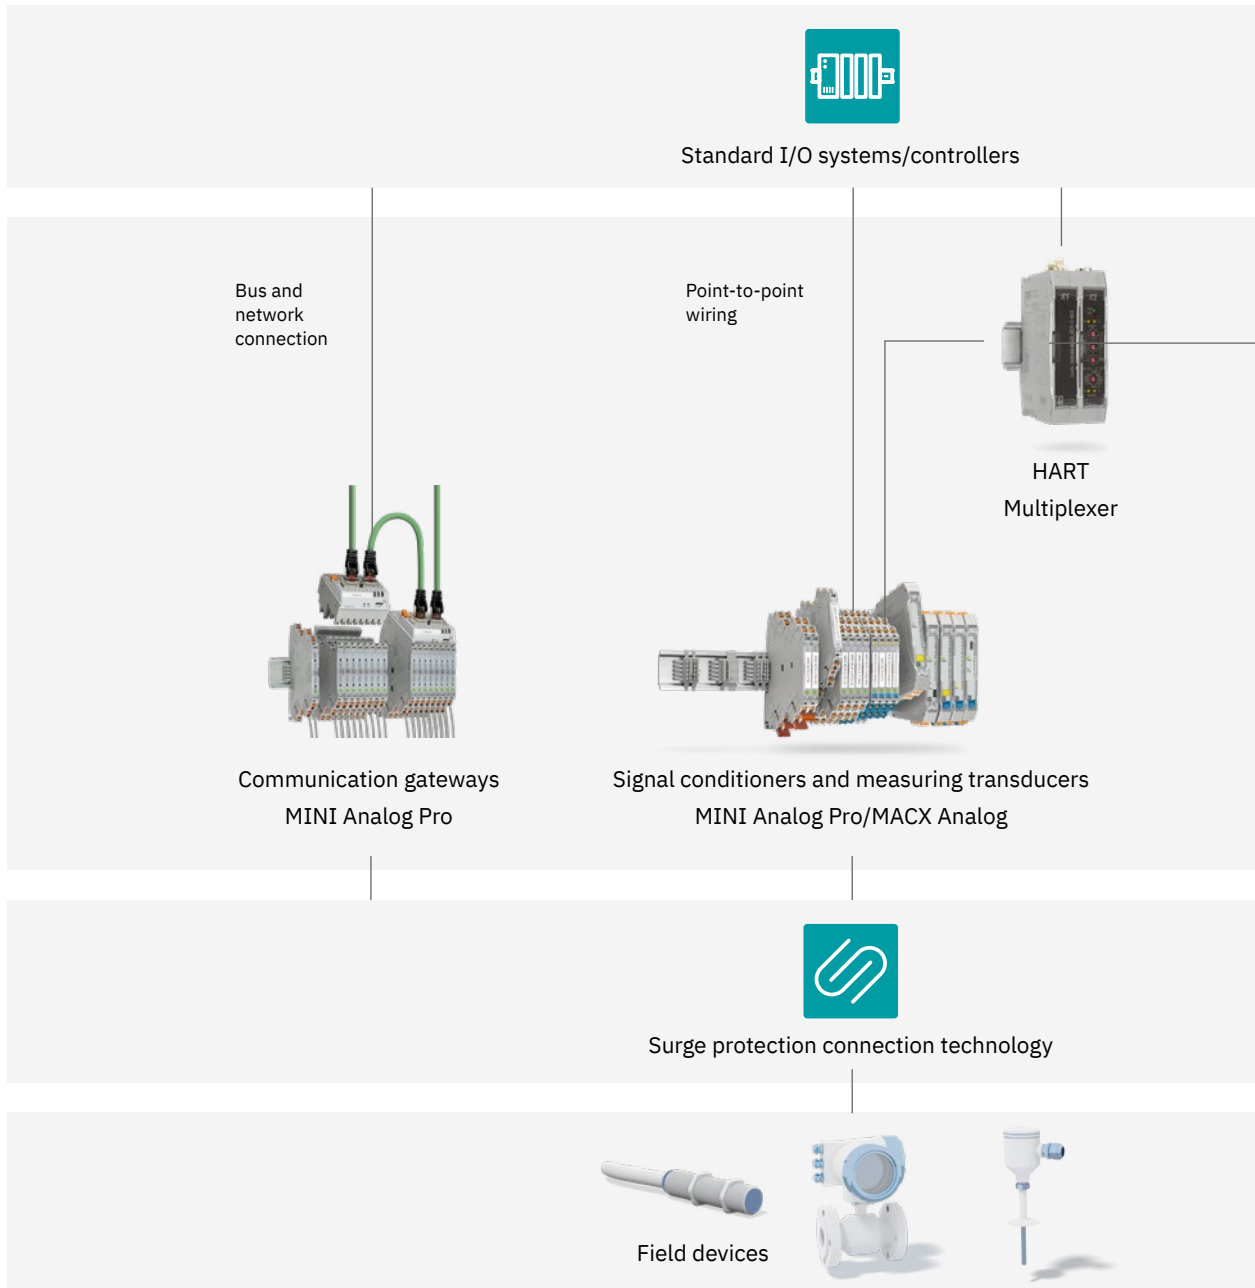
Standard I/O systems/controllers

Bus and network connection

Point-to-point wiring

HART Multiplexer

Communication gateways
MINI Analog Pro

Signal conditioners and measuring transducers
MINI Analog Pro/MACX Analog

Surge protection connection technology

Field devices